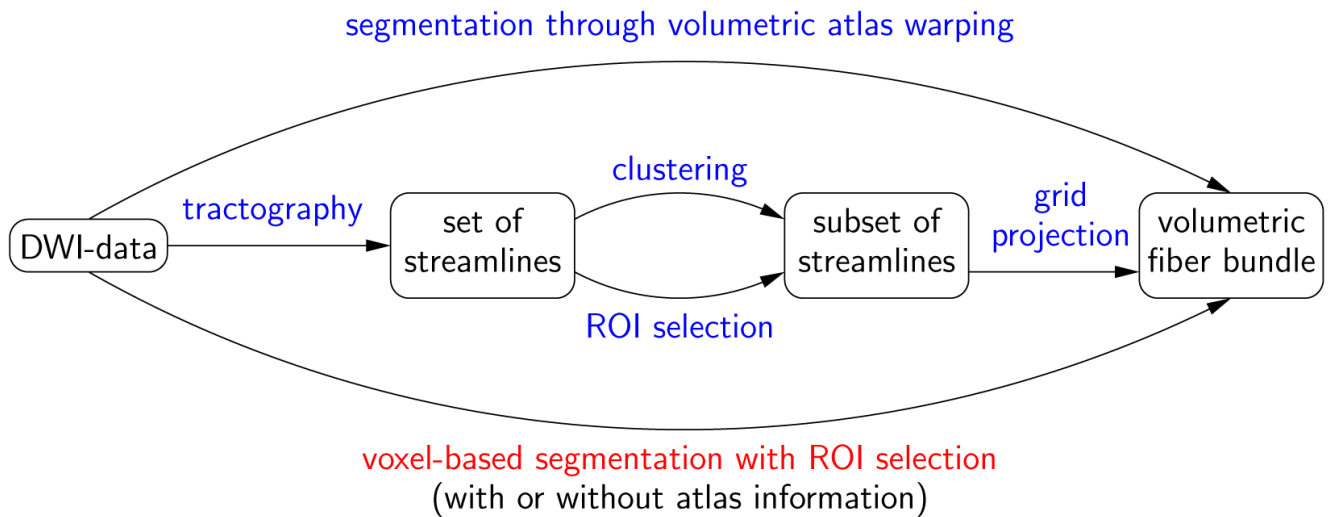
segmentation through volumetric atlas warping

tractography

clustering

grid projection

DWI-data

set of streamlines

subset of streamlines

volumetric fiber bundle

ROI selection

voxel-based segmentation with ROI selection
(with or without atlas information)